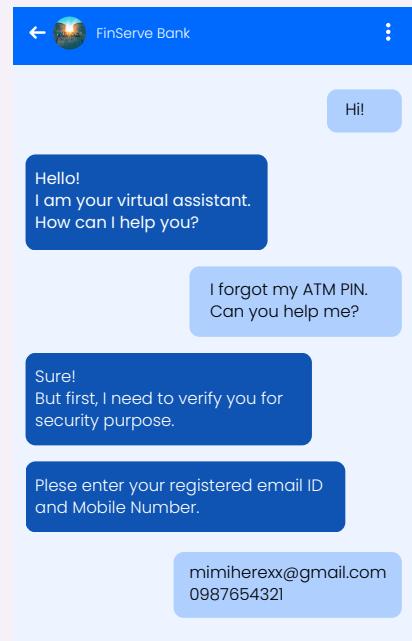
FinServe Bank

Hi!

Hello!
I am your virtual assistant.
How can I help you?

I forgot my ATM PIN.
Can you help me?

Sure!
But first, I need to verify you for security purpose.

Plese enter your registered email ID and Mobile Number.

mimiherexx@gmail.com
0987654321